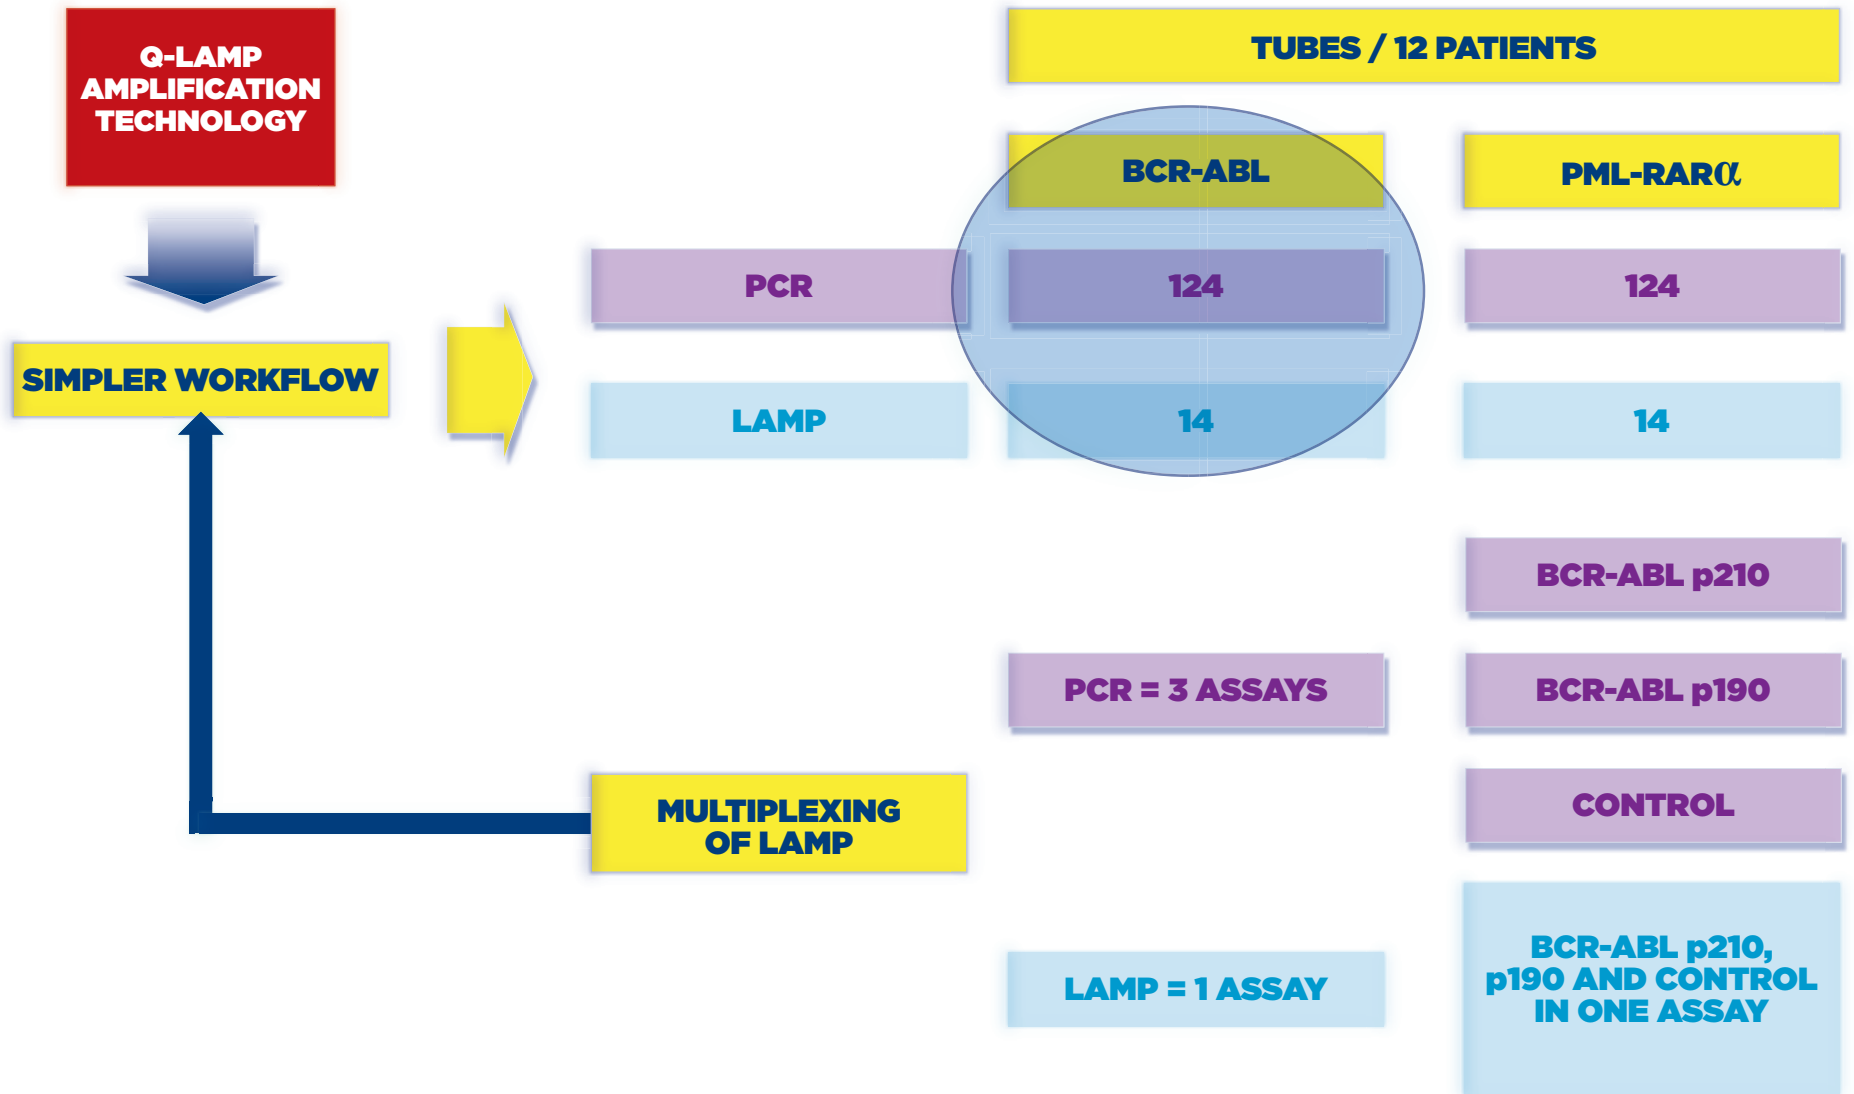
Q-LAMP AMPLIFICATION TECHNOLOGY

SIMPLER WORKFLOW

TUBES / 12 PATIENTS

| | BCR-ABL | PML-RAR$\alpha$ |
|---|---|---|
| PCR | 124 | 124 |
| LAMP | 14 | 14 |

BCR-ABL p210

PCR = 3 ASSAYS

BCR-ABL p190

CONTROL

MULTIPLEXING OF LAMP

LAMP = 1 ASSAY

BCR-ABL p210, p190 AND CONTROL IN ONE ASSAY